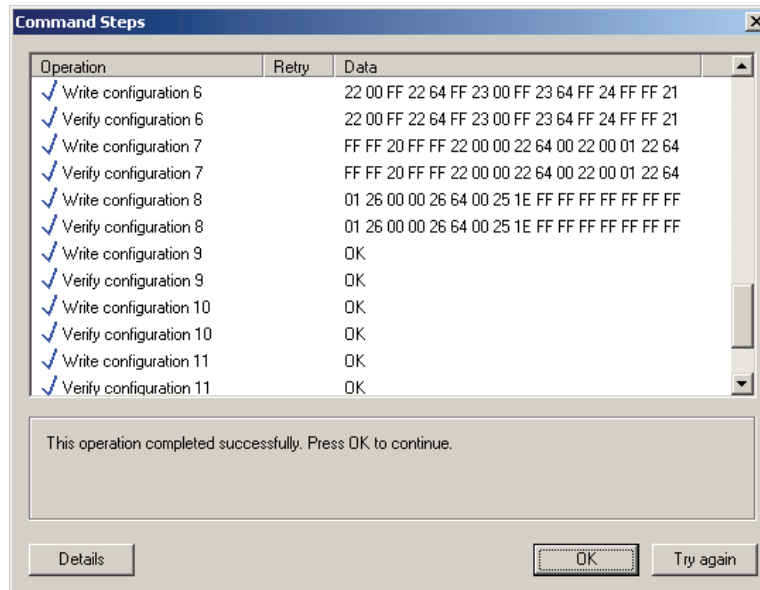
Command Steps

| Operation | Retry | Data |
|---|---|---|
| Write configuration 6 | | 22 00 FF 22 64 FF 23 00 FF 23 64 FF 24 FF FF 21 |
| Verify configuration 6 | | 22 00 FF 22 64 FF 23 00 FF 23 64 FF 24 FF FF 21 |
| Write configuration 7 | | FF FF 20 FF FF 22 00 00 22 64 00 22 00 01 22 64 |
| Verify configuration 7 | | FF FF 20 FF FF 22 00 00 22 64 00 22 00 01 22 64 |
| Write configuration 8 | | 01 26 00 00 26 64 00 25 1E FF FF FF FF FF FF FF |
| Verify configuration 8 | | 01 26 00 00 26 64 00 25 1E FF FF FF FF FF FF FF |
| Write configuration 9 | | OK |
| Verify configuration 9 | | OK |
| Write configuration 10 | | OK |
| Verify configuration 10 | | OK |
| Write configuration 11 | | OK |
| Verify configuration 11 | | OK |

This operation completed successfully. Press OK to continue.

Details

OK

Try again